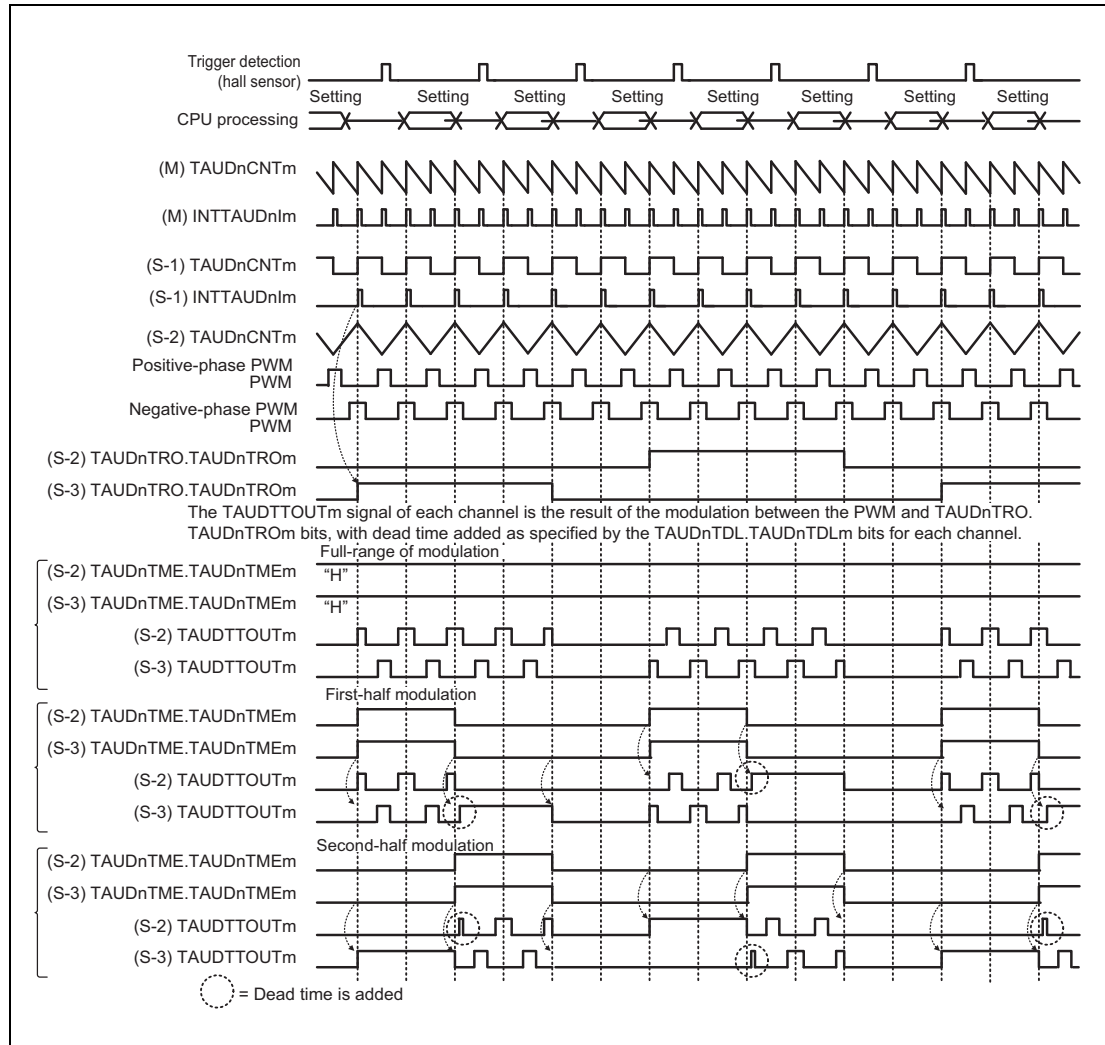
Trigger detection (hall sensor)

Setting Setting Setting Setting Setting Setting Setting Setting

CPU processing

(M) TAUDnCNTm

(M) INTTAUDnIm

(S-1) TAUDnCNTm

(S-1) INTTAUDnIm

(S-2) TAUDnCNTm

Positive-phase PWM PWM

Negative-phase PWM PWM

(S-2) TAUDnTRO.TAUDnTROm

(S-3) TAUDnTRO.TAUDnTROm

The TAUDTTOUTm signal of each channel is the result of the modulation between the PWM and TAUDnTRO. TAUDnTROm bits, with dead time added as specified by the TAUDnTDL.TAUDnTDLm bits for each channel.

Full-range of modulation

(S-2) TAUDnTME.TAUDnTMEm "H"

(S-3) TAUDnTME.TAUDnTMEm "H"

(S-2) TAUDTTOUTm

(S-3) TAUDTTOUTm

First-half modulation

(S-2) TAUDnTME.TAUDnTMEm

(S-3) TAUDnTME.TAUDnTMEm

(S-2) TAUDTTOUTm

(S-3) TAUDTTOUTm

Second-half modulation

(S-2) TAUDnTME.TAUDnTMEm

(S-3) TAUDnTME.TAUDnTMEm

(S-2) TAUDTTOUTm

(S-3) TAUDTTOUTm

= Dead time is added